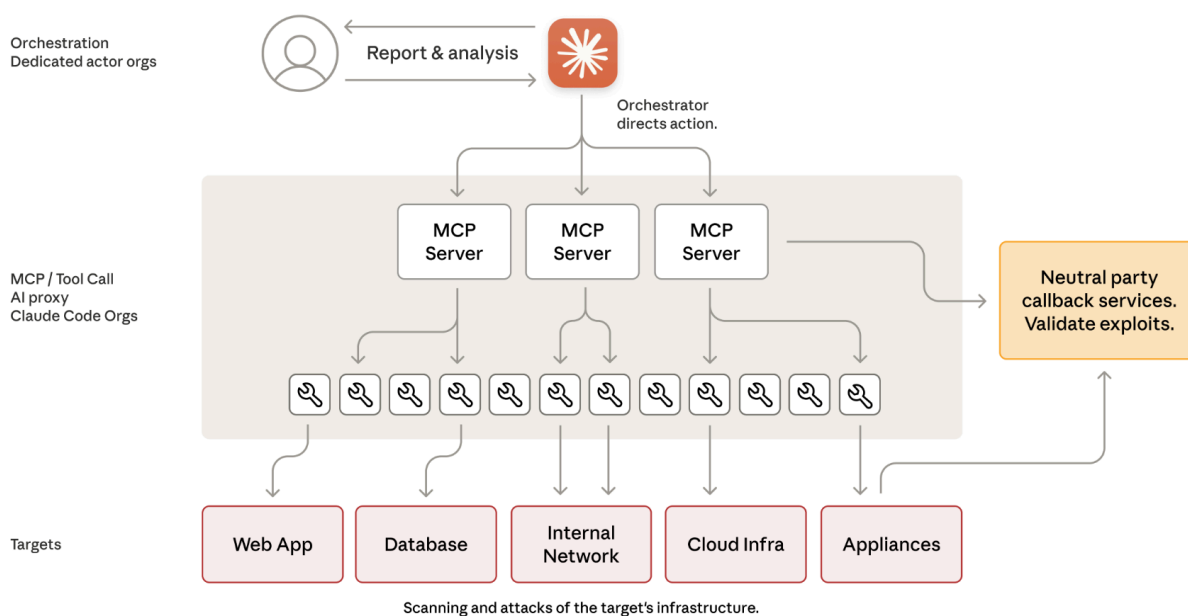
Orchestration
Dedicated actor orgs

Report & analysis

Orchestrator directs action.

MCP Server

MCP Server

MCP Server

MCP / Tool Call
AI proxy
Claude Code Orgs

Neutral party callback services. Validate exploits.

Targets

Web App

Database

Internal Network

Cloud Infra

Appliances

Scanning and attacks of the target's infrastructure.